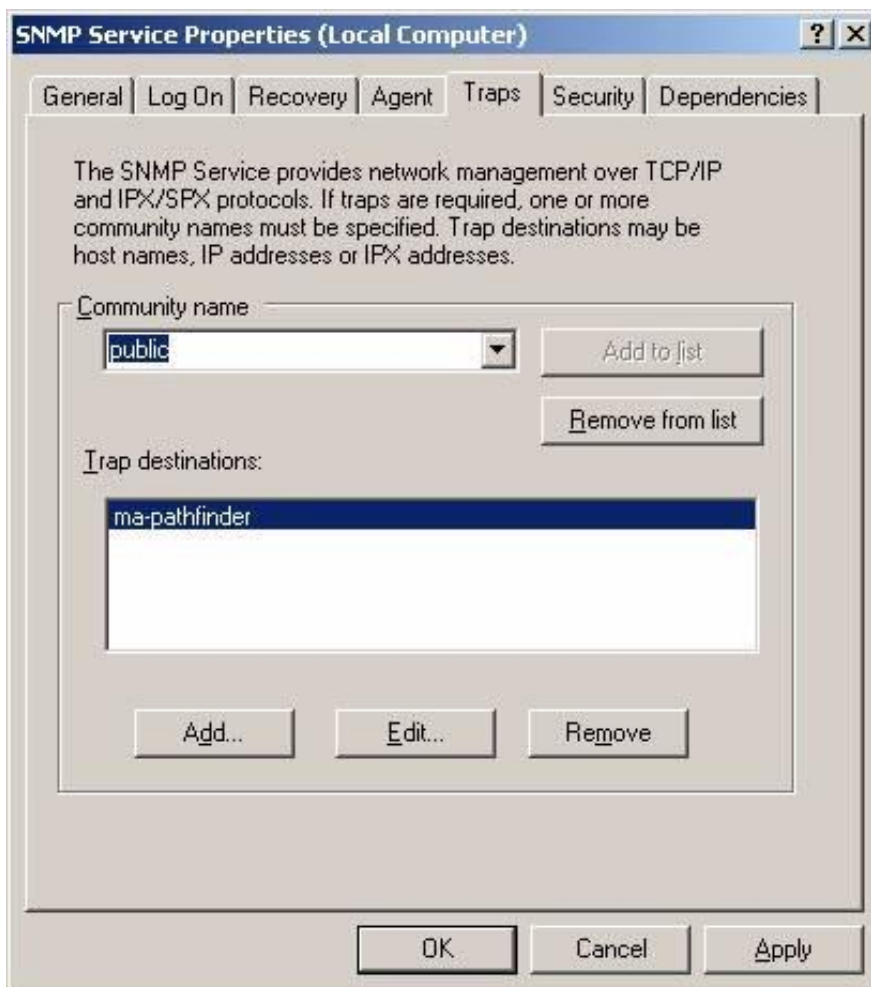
SNMP Service Properties (Local Computer)

?
X

General
Log On
Recovery
Agent
Traps
Security
Dependencies

The SNMP Service provides network management over TCP/IP and IPX/SPX protocols. If traps are required, one or more community names must be specified. Trap destinations may be host names, IP addresses or IPX addresses.

Community name

public

Add to list

Remove from list

Trap destinations:

ma-pathfinder

Add...
Edit...
Remove

OK
Cancel
Apply